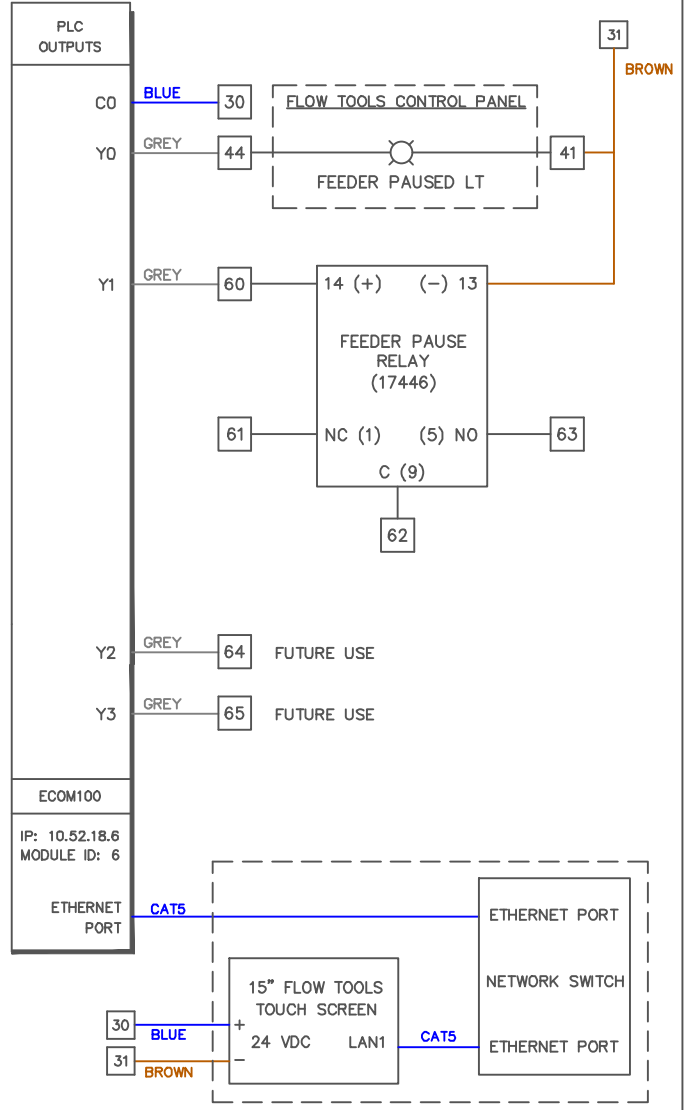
PLC OUTPUTS

C0 BLUE 30

Y0 GREY 44

FLOW TOOLS CONTROL PANEL

FEEDER PAUSED LT

41

31 BROWN

Y1 GREY 60

14 (+) (−) 13

FEEDER PAUSE RELAY (17446)

61 NC (1) (5) NO 63

C (9)

62

Y2 GREY 64 FUTURE USE

Y3 GREY 65 FUTURE USE

ECOM100

IP: 10.52.18.6
MODULE ID: 6

ETHERNET PORT

CAT5

ETHERNET PORT

NETWORK SWITCH

ETHERNET PORT

15" FLOW TOOLS TOUCH SCREEN

30 BLUE +

24 VDC LAN1 CAT5

31 BROWN −